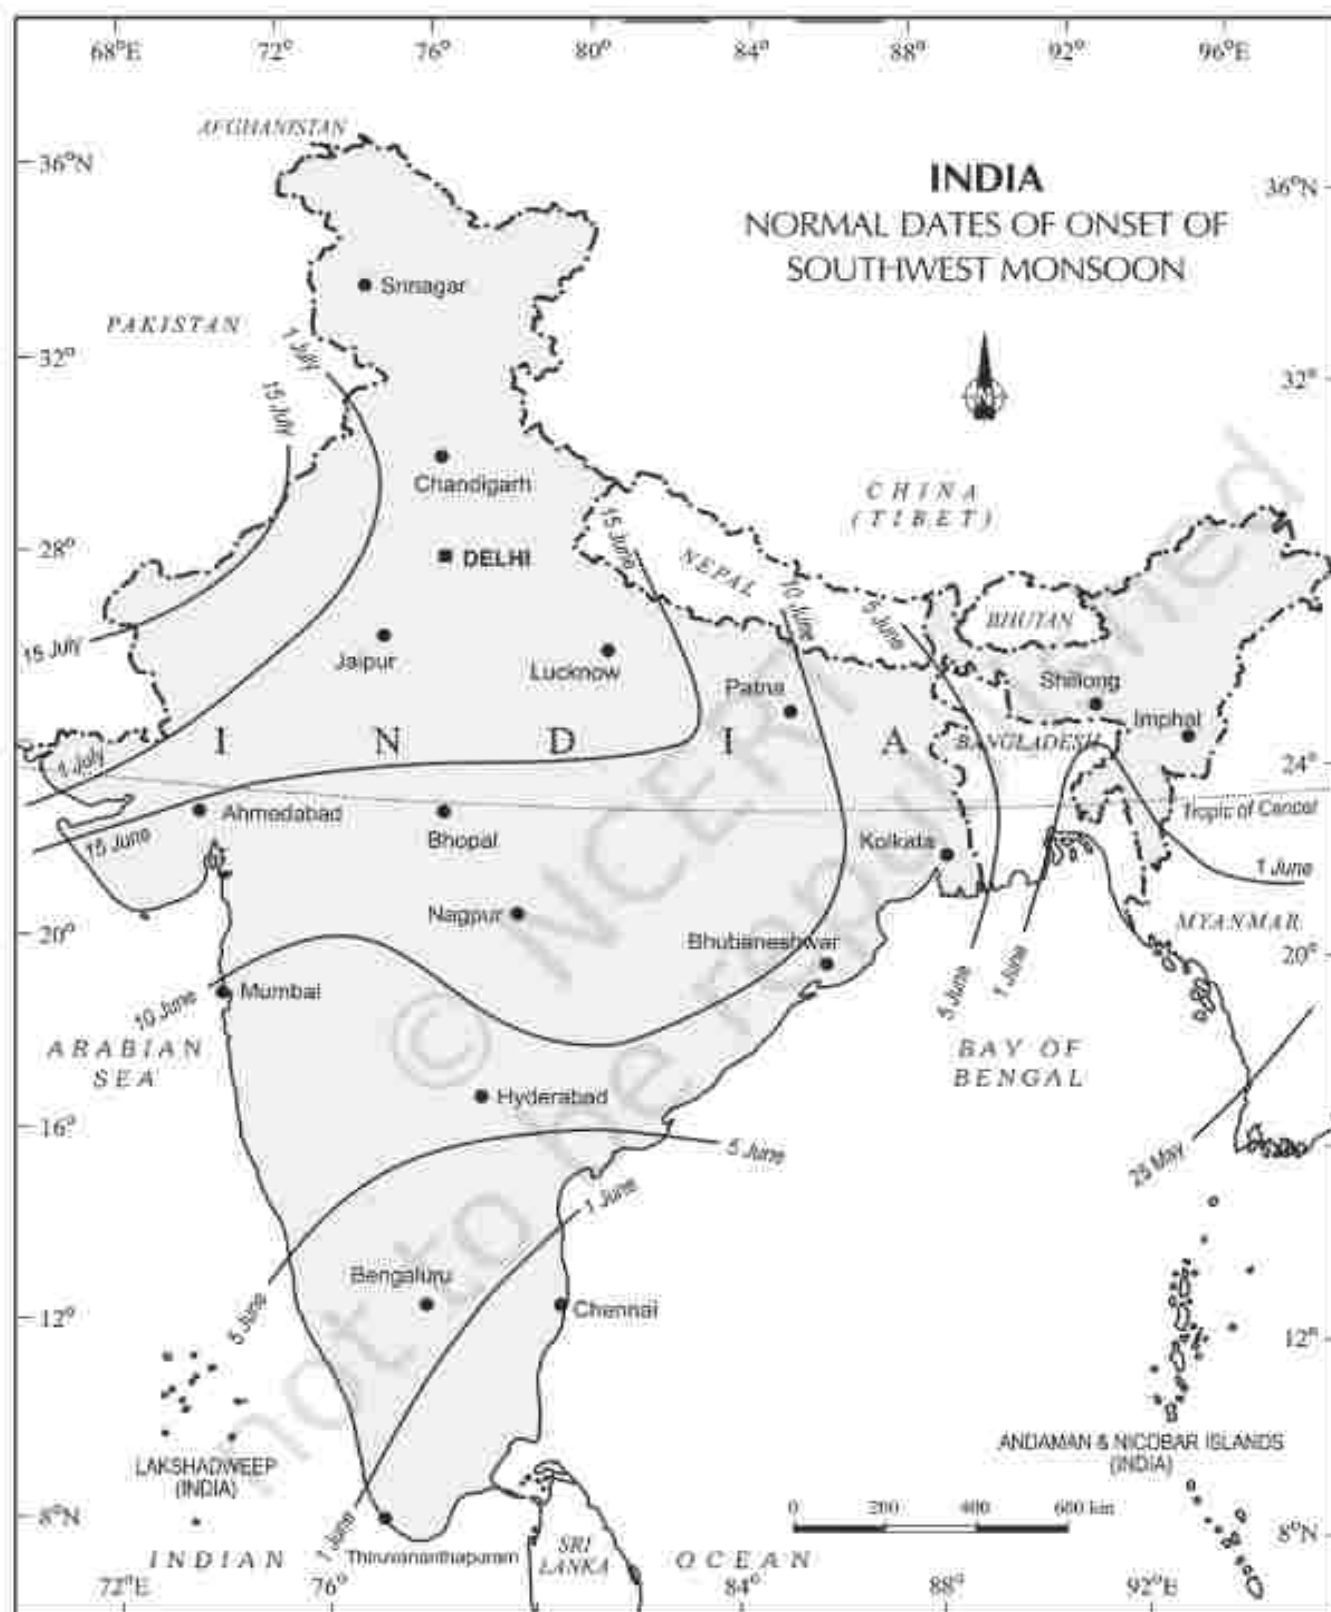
68°E 72° 76° 80° 84° 88° 92° 96°E

INDIA
NORMAL DATES OF ONSET OF SOUTHWEST MONSOON

36°N 32° 28° 24° 20° 16° 12° 8°N

AFGHANISTAN
PAKISTAN
CHINA (TIBET)
NEPAL
BHUTAN
BANGLADESH
MYANMAR
SRI LANKA

I N D I A

Srinagar
Chandigarh
DELHI
Jaipur
Lucknow
Patna
Shillong
Imphal
Ahmedabad
Bhopal
Kolkata
Nagpur
Bhubaneshwar
Mumbai
Hyderabad
Bengaluru
Chennai
Thiruvananthapuram

1 July
15 July
15 July
1 July
15 June
15 June
10 June
5 June
5 June
1 June
1 June
10 June
5 June
1 June
5 June
1 June
25 May

Tropic of Cancer

ARABIAN SEA
BAY OF BENGAL
INDIAN OCEAN

LAKSHADWEEP (INDIA)
ANDAMAN & NICOBAR ISLANDS (INDIA)

0 200 400 600 km

36°N 32° 24° 20° 12° 8°N
72°E 76° 84° 88° 92°E

© NCERT not to be republished